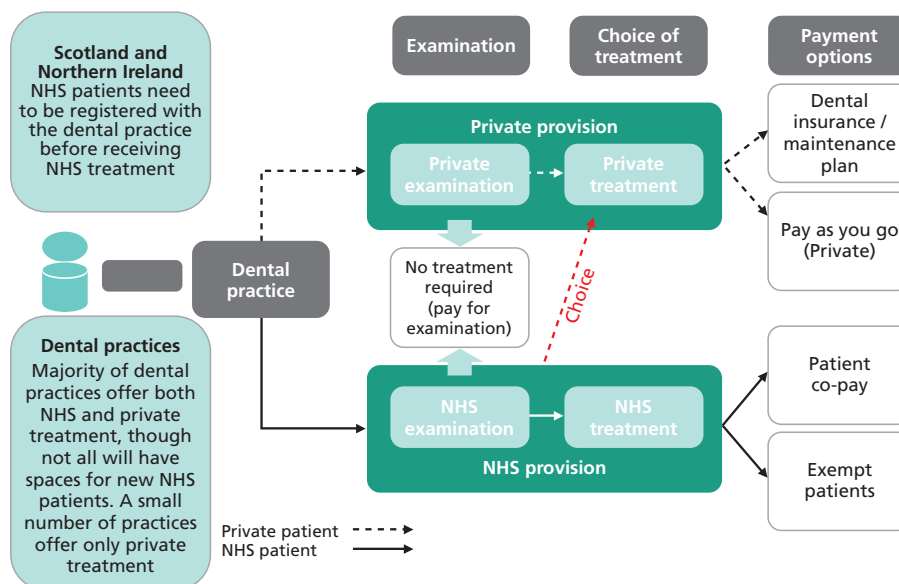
Scotland and Northern Ireland
NHS patients need to be registered with the dental practice before receiving NHS treatment

Dental practices
Majority of dental practices offer both NHS and private treatment, though not all will have spaces for new NHS patients. A small number of practices offer only private treatment

Dental practice

Examination

Choice of treatment

Payment options

Private provision

Private examination

Private treatment

No treatment required (pay for examination)

Choice

NHS examination

NHS treatment

NHS provision

Dental insurance / maintenance plan

Pay as you go (Private)

Patient co-pay

Exempt patients

Private patient

NHS patient